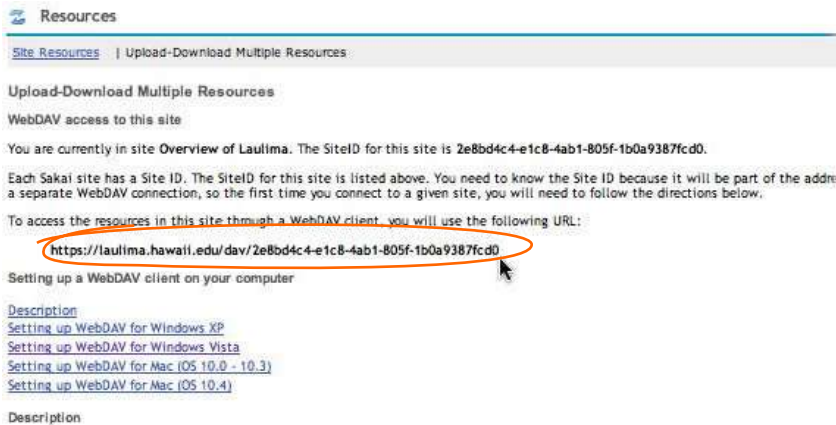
Resources

Site Resources | Upload-Download Multiple Resources

Upload-Download Multiple Resources

WebDAV access to this site

You are currently in site Overview of Laulima. The SiteID for this site is 2e8bd4c4-e1c8-4ab1-805f-1b0a9387fcd0.

Each Sakai site has a Site ID. The SiteID for this site is listed above. You need to know the Site ID because it will be part of the addre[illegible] a separate WebDAV connection, so the first time you connect to a given site, you will need to follow the directions below.

To access the resources in this site through a WebDAV client, you will use the following URL:

https://laulima.hawaii.edu/dav/2e8bd4c4-e1c8-4ab1-805f-1b0a9387fcd0

Setting up a WebDAV client on your computer

Description
Setting up WebDAV for Windows XP
Setting up WebDAV for Windows Vista
Setting up WebDAV for Mac (OS 10.0 - 10.3)
Setting up WebDAV for Mac (OS 10.4)

Description